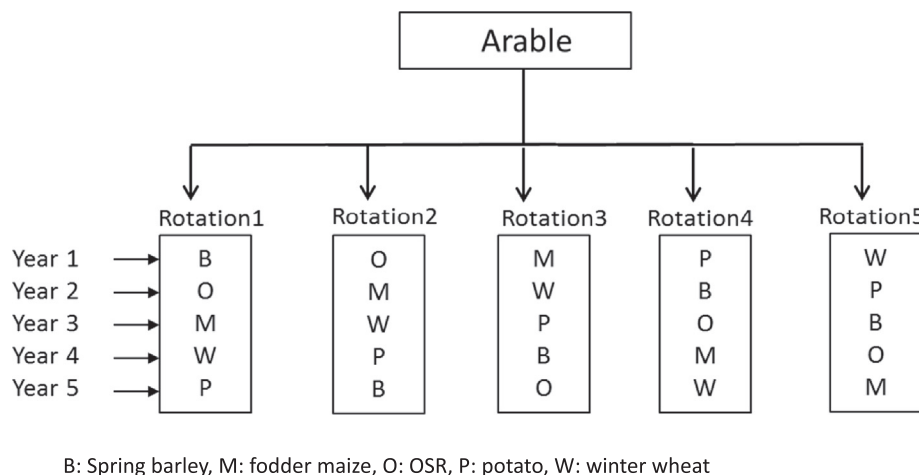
Arable

| | Rotation1 | Rotation2 | Rotation3 | Rotation4 | Rotation5 |
|---|---|---|---|---|---|
| Year 1 | B | O | M | P | W |
| Year 2 | O | M | W | B | P |
| Year 3 | M | W | P | O | B |
| Year 4 | W | P | B | M | O |
| Year 5 | P | B | O | W | M |

B: Spring barley, M: fodder maize, O: OSR, P: potato, W: winter wheat